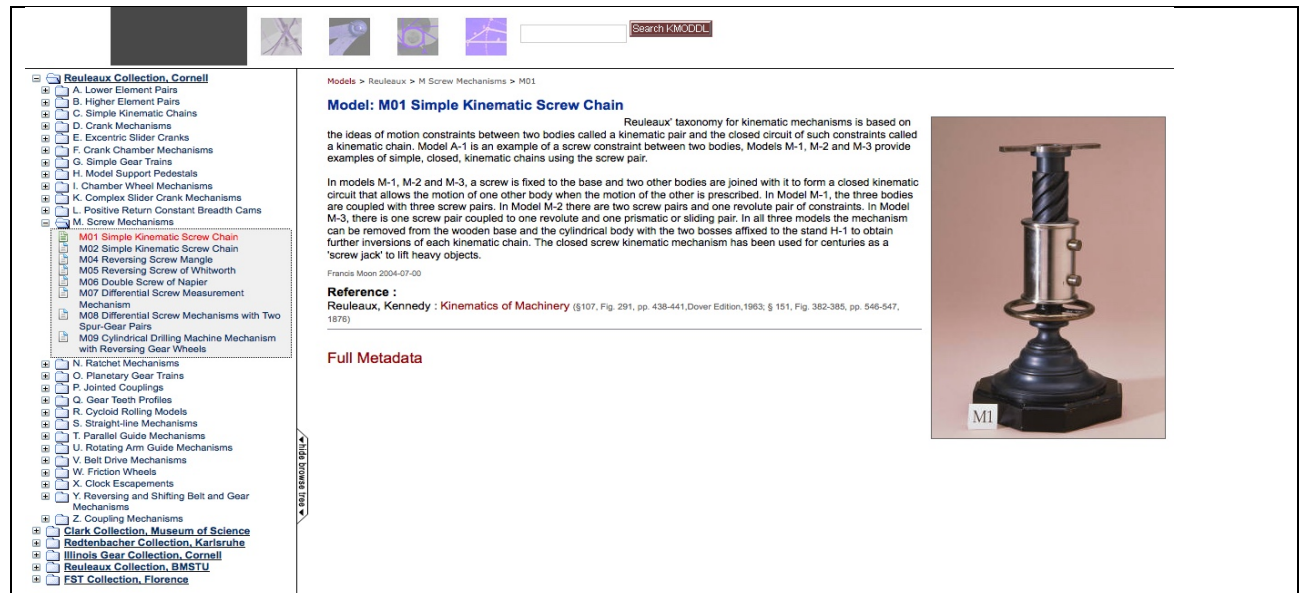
Search KMODDL

Reuleaux Collection, Cornell
A. Lower Element Pairs
B. Higher Element Pairs
C. Simple Kinematic Chains
D. Crank Mechanisms
E. Excentric Slider Cranks
F. Crank Chamber Mechanisms
G. Simple Gear Trains
H. Model Support Pedestals
I. Chamber Wheel Mechanisms
K. Complex Slider Crank Mechanisms
L. Positive Return Constant Breadth Cams
M. Screw Mechanisms
M01 Simple Kinematic Screw Chain
M02 Simple Kinematic Screw Chain
M04 Reversing Screw Mangle
M05 Reversing Screw of Whitworth
M06 Double Screw of Napier
M07 Differential Screw Measurement Mechanism
M08 Differential Screw Mechanisms with Two Spur-Gear Pairs
M09 Cylindrical Drilling Machine Mechanism with Reversing Gear Wheels
N. Ratchet Mechanisms
O. Planetary Gear Trains
P. Jointed Couplings
Q. Gear Teeth Profiles
R. Cycloid Rolling Models
S. Straight-line Mechanisms
T. Parallel Guide Mechanisms
U. Rotating Arm Guide Mechanisms
V. Belt Drive Mechanisms
W. Friction Wheels
X. Clock Escapements
Y. Reversing and Shifting Belt and Gear Mechanisms
Z. Coupling Mechanisms
Clark Collection, Museum of Science
Redtenbacher Collection, Karlsruhe
Illinois Gear Collection, Cornell
Reuleaux Collection, BMSTU
FST Collection, Florence

hide browse tree

Models > Reuleaux > M Screw Mechanisms > M01

Model: M01 Simple Kinematic Screw Chain

Reuleaux' taxonomy for kinematic mechanisms is based on the ideas of motion constraints between two bodies called a kinematic pair and the closed circuit of such constraints called a kinematic chain. Model A-1 is an example of a screw constraint between two bodies, Models M-1, M-2 and M-3 provide examples of simple, closed, kinematic chains using the screw pair.

In models M-1, M-2 and M-3, a screw is fixed to the base and two other bodies are joined with it to form a closed kinematic circuit that allows the motion of one other body when the motion of the other is prescribed. In Model M-1, the three bodies are coupled with three screw pairs. In Model M-2 there are two screw pairs and one revolute pair of constraints. In Model M-3, there is one screw pair coupled to one revolute and one prismatic or sliding pair. In all three models the mechanism can be removed from the wooden base and the cylindrical body with the two bosses affixed to the stand H-1 to obtain further inversions of each kinematic chain. The closed screw kinematic mechanism has been used for centuries as a 'screw jack' to lift heavy objects.

Francis Moon 2004-07-00

Reference :
Reuleaux, Kennedy : Kinematics of Machinery (§107, Fig. 291, pp. 438-441,Dover Edition,1963; § 151, Fig. 382-385, pp. 546-547, 1876)

Full Metadata

M1